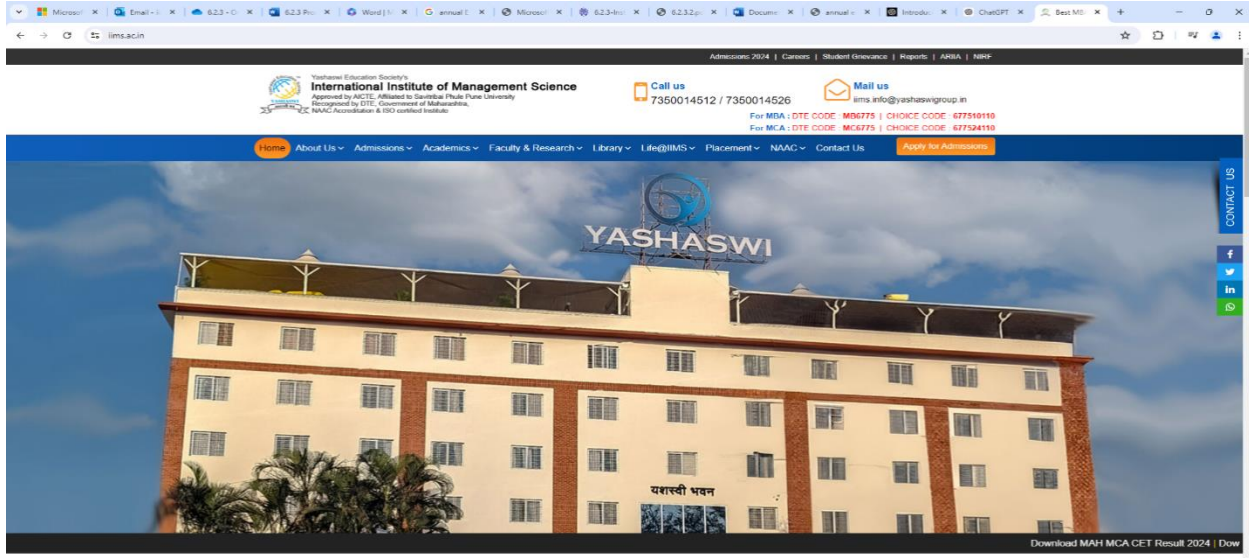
Microsof ×   Email - I ×   6.2.3 - O ×   6.2.3 Pro ×   Word | M ×   annual E ×   Microsof ×   6.2.3-Ins ×   6.2.3.2.p ×   Docume ×   annual ×   Introduc ×   ChatGPT ×   Best MB ×   +

iims.ac.in

Admissions 2024 | Careers | Student Grievance | Reports | ARIIA | NIRF

Yashaswi Education Society's
International Institute of Management Science
Approved by AICTE, Affiliated to Savitribai Phule Pune University
Recognised by DTE, Government of Maharashtra,
NAAC Accreditation & ISO certified Institute

Call us
7350014512 / 7350014526

Mail us
iims.info@yashaswigroup.in

For MBA : DTE CODE : MB6775 | CHOICE CODE : 677510110
For MCA : DTE CODE : MC6775 | CHOICE CODE : 677524110

Home   About Us   Admissions   Academics   Faculty & Research   Library   Life@IIMS   Placement   NAAC   Contact Us   Apply for Admissions

CONTACT US

YASHASWI

यशस्वी भवन

Download MAH MCA CET Result 2024 | Dow